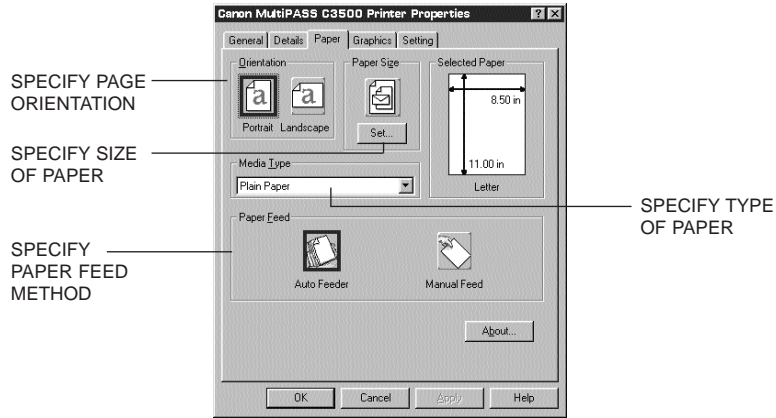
Canon MultiPASS C3500 Printer Properties

?

General | Details | Paper | Graphics | Setting

SPECIFY PAGE ORIENTATION

Orientation

a

a

Portrait Landscape

Paper Size

Set...

Selected Paper

8.50 in

11.00 in

Letter

SPECIFY SIZE OF PAPER

Media Type

Plain Paper

SPECIFY TYPE OF PAPER

Paper Feed

SPECIFY PAPER FEED METHOD

Auto Feeder

Manual Feed

About...

OK

Cancel

Apply

Help